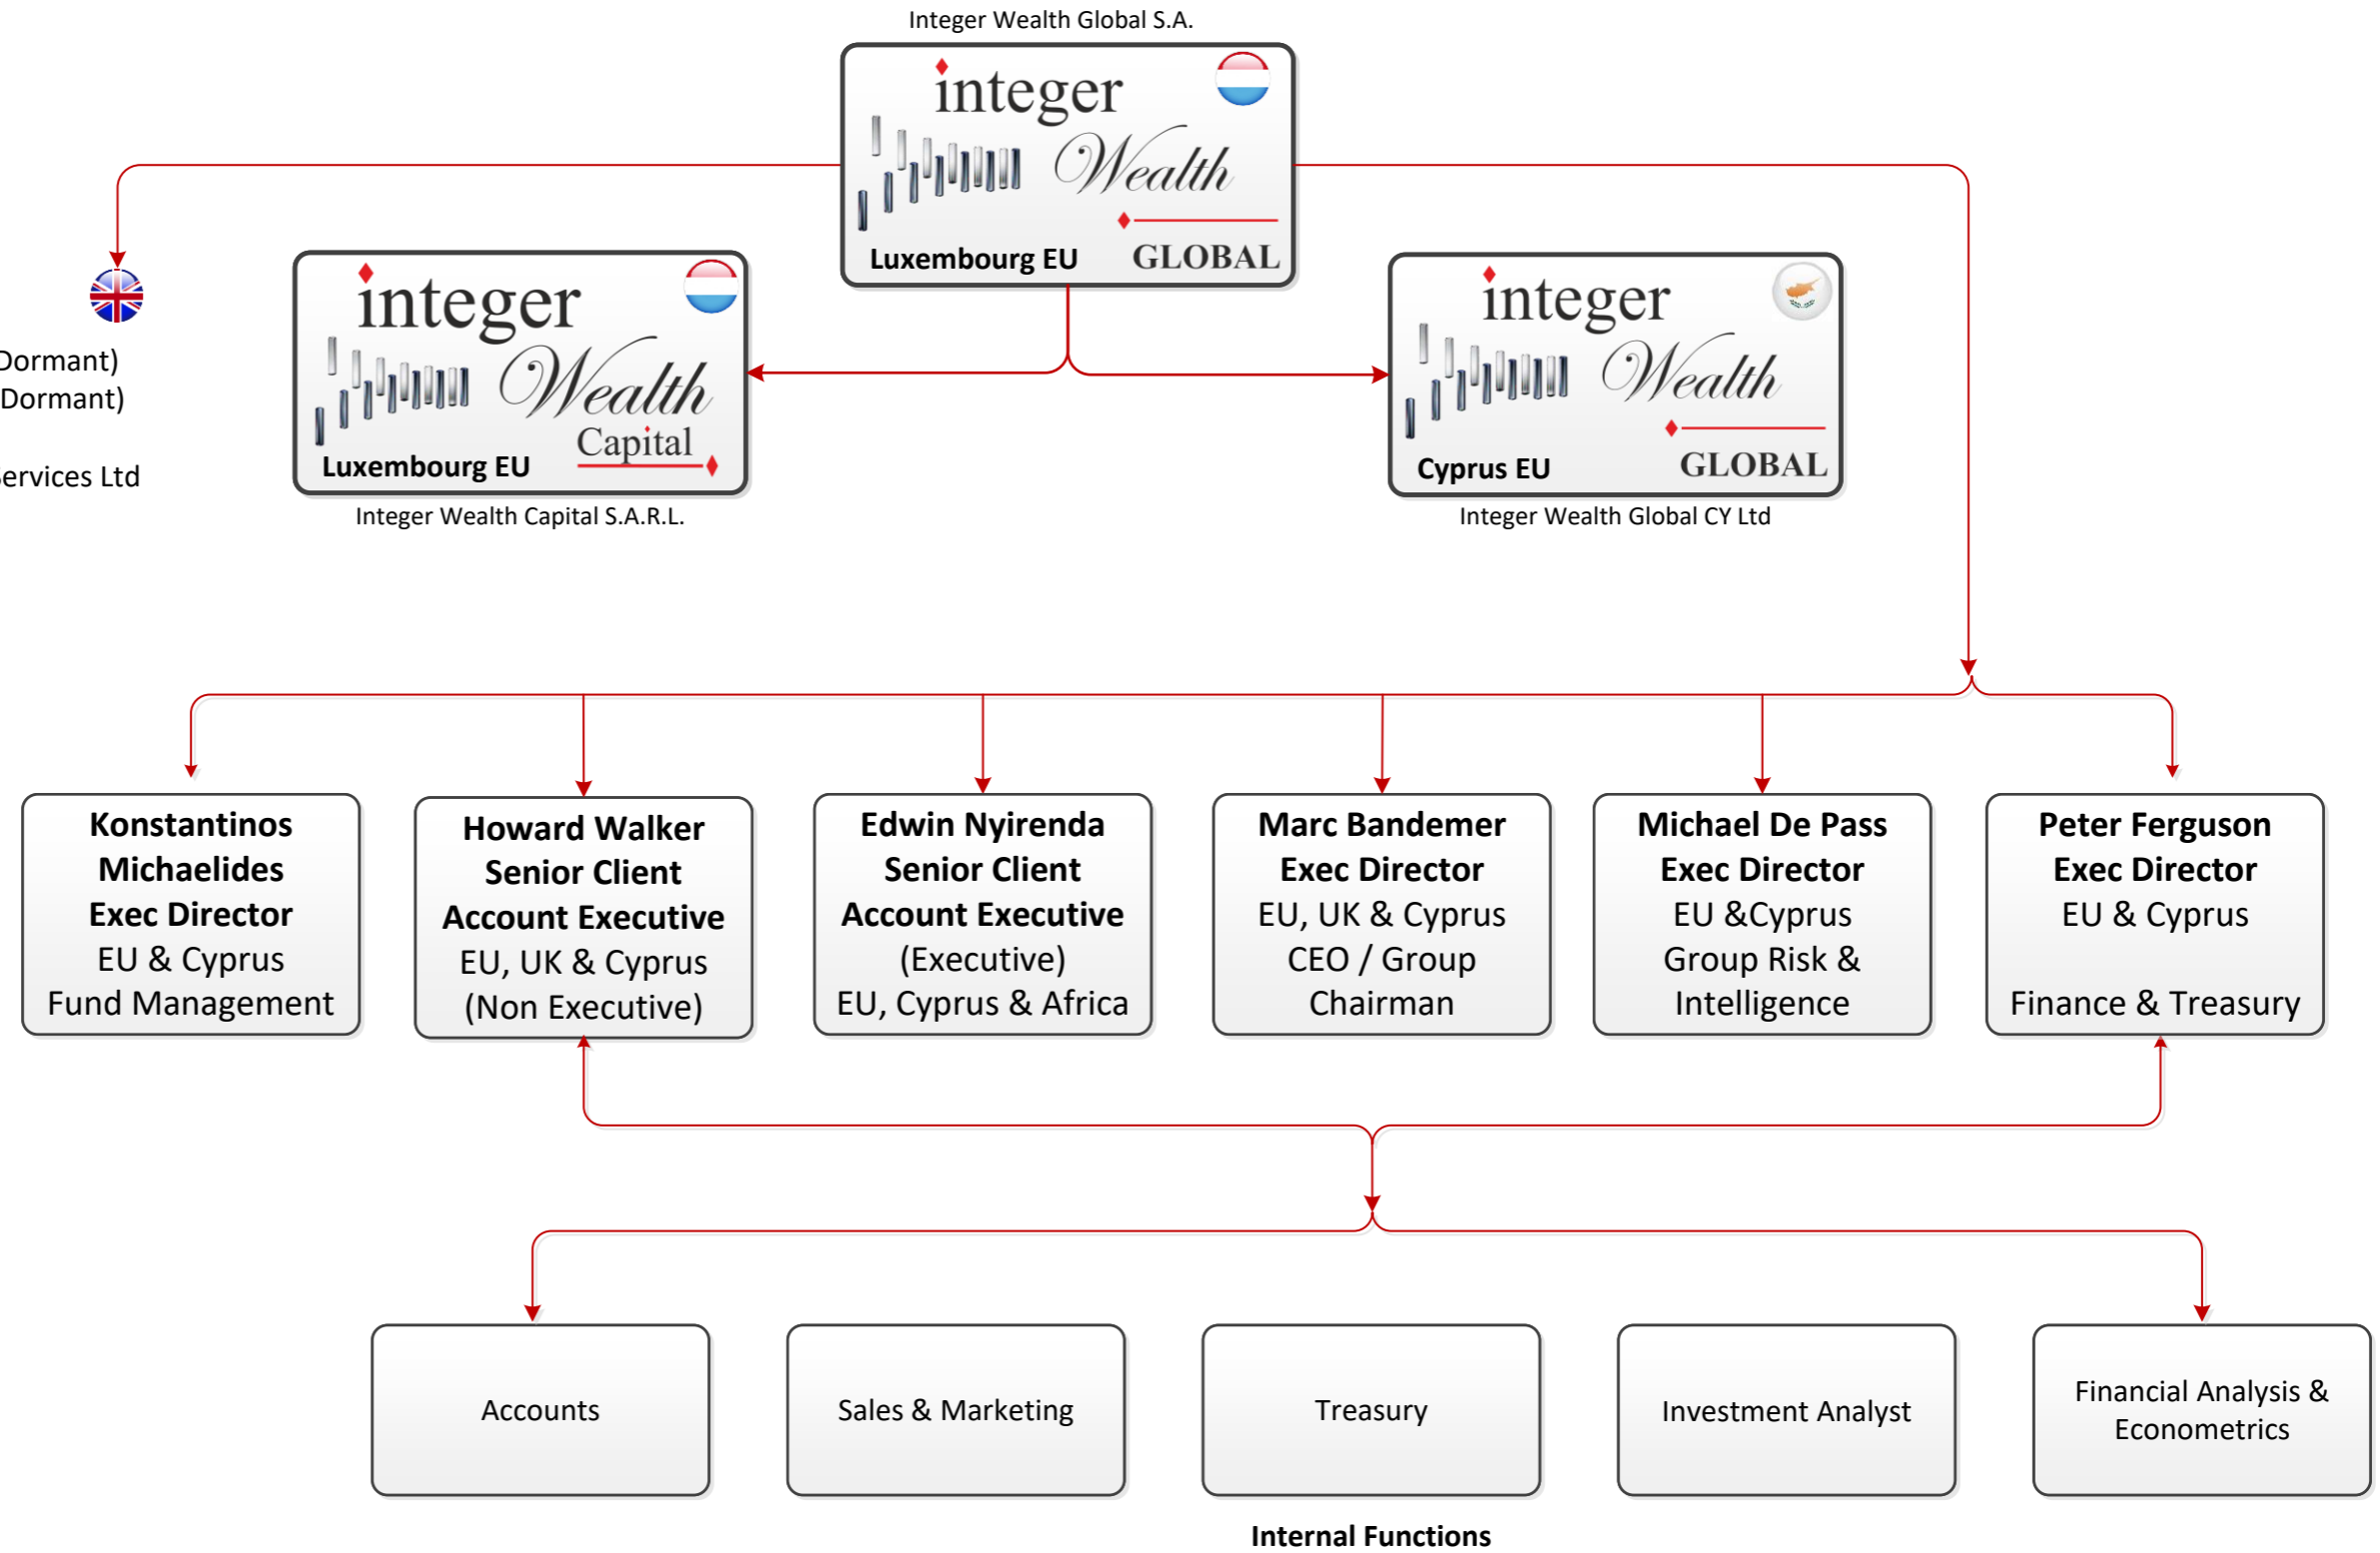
Integer Wealth Global S.A.

integer Wealth
Luxembourg EU GLOBAL

Dormant)
Dormant)

ervices Ltd

integer Wealth Capital
Luxembourg EU

Integer Wealth Capital S.A.R.L.

integer Wealth
Cyprus EU GLOBAL

Integer Wealth Global CY Ltd

**Konstantinos Michaelides Exec Director**
EU & Cyprus
Fund Management

**Howard Walker Senior Client Account Executive**
EU, UK & Cyprus
(Non Executive)

**Edwin Nyirenda Senior Client Account Executive**
(Executive)
EU, Cyprus & Africa

**Marc Bandemer Exec Director**
EU, UK & Cyprus
CEO / Group Chairman

**Michael De Pass Exec Director**
EU &Cyprus
Group Risk & Intelligence

**Peter Ferguson Exec Director**
EU & Cyprus

Finance & Treasury

Accounts

Sales & Marketing

Treasury

Investment Analyst

Financial Analysis & Econometrics

**Internal Functions**